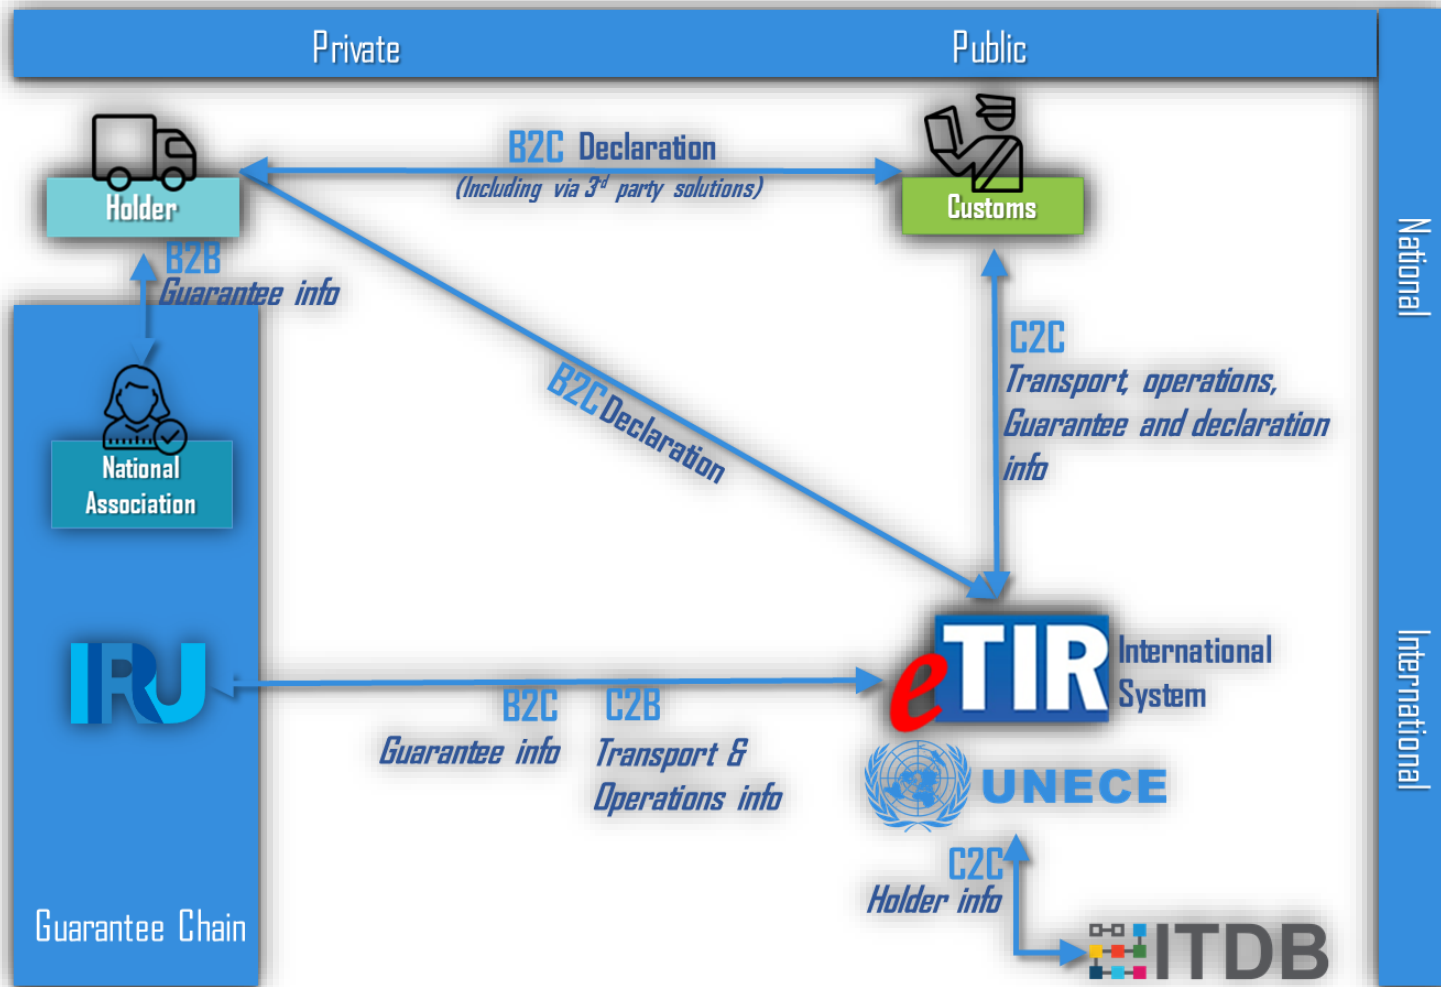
Private

Public

National

International

Holder

B2C Declaration
(Including via $3^{d}$ party solutions)

Customs

B2B
Guarantee info

National Association

B2C Declaration

C2C
Transport, operations, Guarantee and declaration info

IRU

eTIR International System

B2C
Guarantee info

C2B
Transport & Operations info

UNECE

C2C
Holder info

ITDB

Guarantee Chain